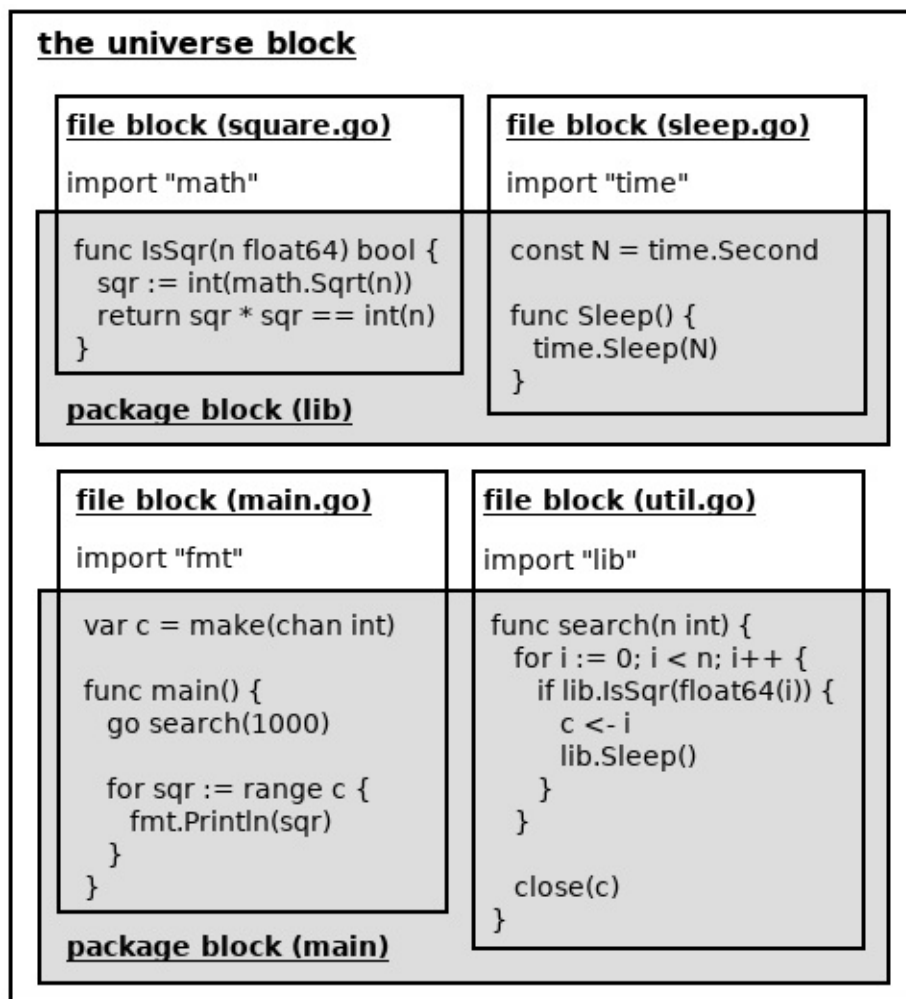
the universe block

file block (square.go)

import "math"

func IsSqr(n float64) bool {
  sqr := int(math.Sqrt(n))
  return sqr * sqr == int(n)
}

file block (sleep.go)

import "time"

const N = time.Second

func Sleep() {
  time.Sleep(N)
}

package block (lib)

file block (main.go)

import "fmt"

var c = make(chan int)

func main() {
  go search(1000)

  for sqr := range c {
    fmt.Println(sqr)
  }
}

file block (util.go)

import "lib"

func search(n int) {
  for i := 0; i < n; i++ {
    if lib.IsSqr(float64(i)) {
      c <- i
      lib.Sleep()
    }
  }

  close(c)
}

package block (main)